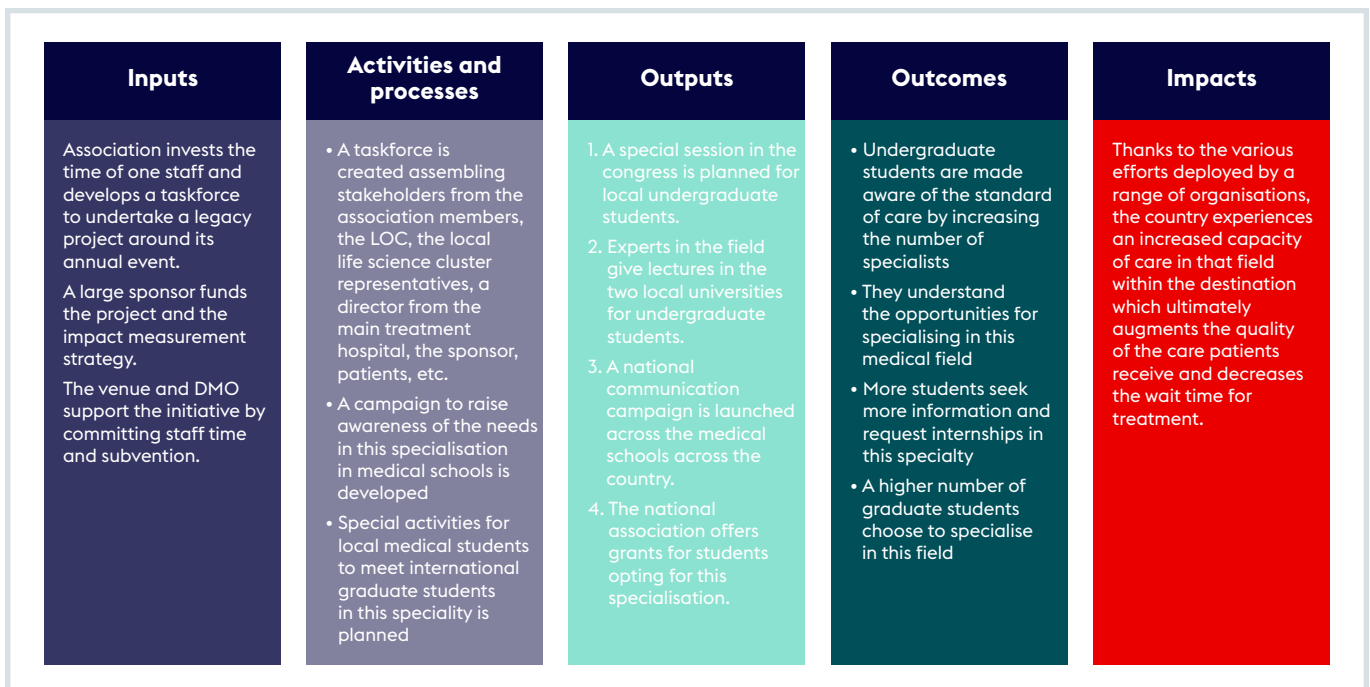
Inputs

Association invests the time of one staff and develops a taskforce to undertake a legacy project around its annual event.

A large sponsor funds the project and the impact measurement strategy.

The venue and DMO support the initiative by committing staff time and subvention.

Activities and processes

• A taskforce is created assembling stakeholders from the association members, the LOC, the local life science cluster representatives, a director from the main treatment hospital, the sponsor, patients, etc.

• A campaign to raise awareness of the needs in this specialisation in medical schools is developed

• Special activities for local medical students to meet international graduate students in this speciality is planned

Outputs

1. A special session in the congress is planned for local undergraduate students.

2. Experts in the field give lectures in the two local universities for undergraduate students.

3. A national communication campaign is launched across the medical schools across the country.

4. The national association offers grants for students opting for this specialisation.

Outcomes

• Undergraduate students are made aware of the standard of care by increasing the number of specialists

• They understand the opportunities for specialising in this medical field

• More students seek more information and request internships in this specialty

• A higher number of graduate students choose to specialise in this field

Impacts

Thanks to the various efforts deployed by a range of organisations, the country experiences an increased capacity of care in that field within the destination which ultimately augments the quality of the care patients receive and decreases the wait time for treatment.